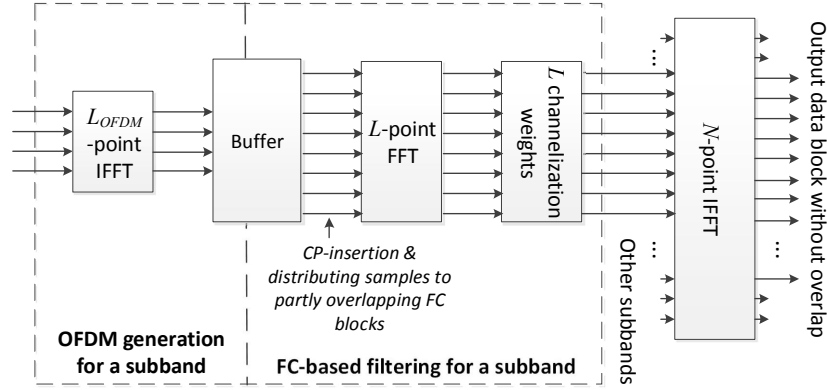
$L_{OFDM}$ -point IFFT

Buffer

$L$-point FFT

$L$ channelization weights

$N$-point IFFT

Output data block without overlap

Other subbands

CP-insertion & distributing samples to partly overlapping FC blocks

OFDM generation for a subband

FC-based filtering for a subband